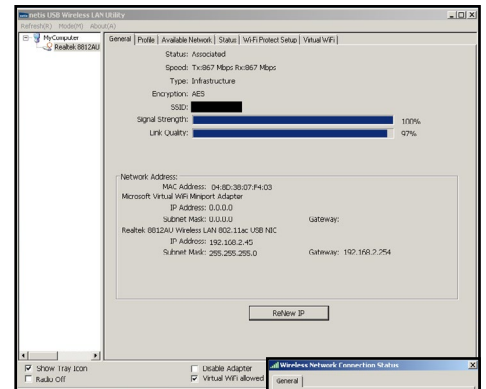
netis USB Wireless LAN Utility
Refresh(R) Mode(M) About(A)

MyComputer
Realtek 8812AU

General | Profile | Available Network | Status | Wi-Fi Protect Setup | Virtual WiFi |

Status: Associated
Speed: Tx:867 Mbps Rx:867 Mbps
Type: Infrastructure
Encryption: AES
SSID:
Signal Strength: 100%
Link Quality: 97%

Network Address:
MAC Address: 04:8D:38:07:F4:03
Microsoft Virtual WiFi Miniport Adapter
IP Address: 0.0.0.0
Subnet Mask: 0.0.0.0 Gateway:
Realtek 8812AU Wireless LAN 802.11ac USB NIC
IP Address: 192.168.2.45
Subnet Mask: 255.255.255.0 Gateway: 192.168.2.254

ReNew IP

Show Tray Icon
Radio Off

Disable Adapter
Virtual WiFi allowed

Wireless Network Connection Status
General